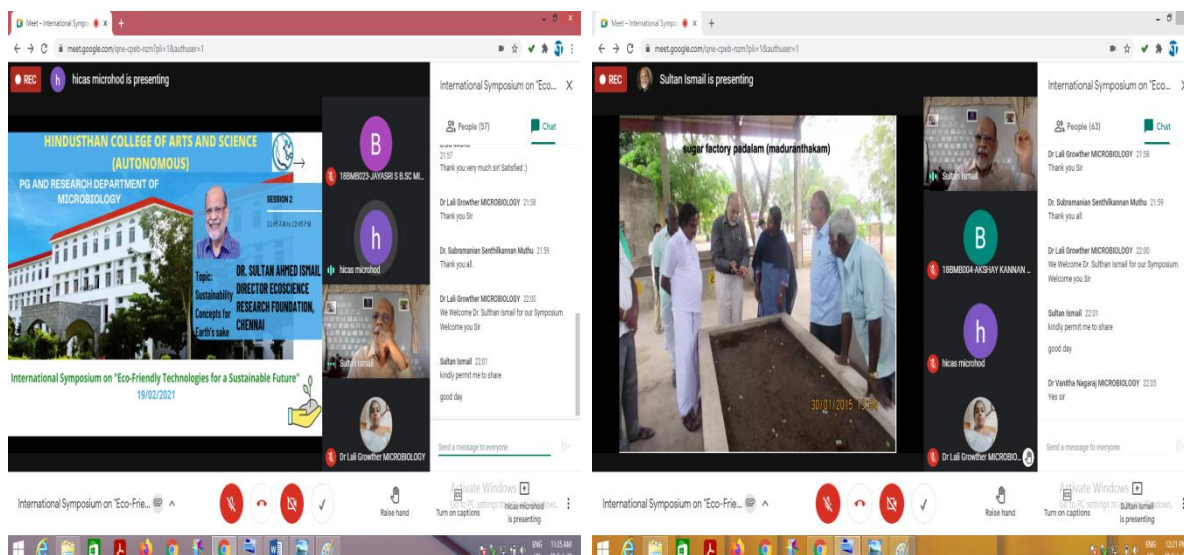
Meet – International Sympo

meet.google.com/qne-cpeb-nzm?pli=1&authuser=1

REC hicas microhod is presenting

HINDUSTHAN COLLEGE OF ARTS AND SCIENCE (AUTONOMOUS)

PG AND RESEARCH DEPARTMENT OF MICROBIOLOGY

SESSION 2

11:45 AM to 12:45 PM

Topic: Sustainability Concepts for Earth's sake

DR. SULTAN AHMED ISMAIL DIRECTOR ECOSCIENCE RESEARCH FOUNDATION, CHENNAI

International Symposium on "Eco-Friendly Technologies for a Sustainable Future"

19/02/2021

18BMB025-JAYASRI S B.SC MI...

hicas microhod

Sultan Ismail

Dr Lali Growther MICROBIOLOGY

International Symposium on "Eco-Friendly... X

People (57) Chat

21:57

Thank you very much sir! Satisfied :)

Dr Lali Growther MICROBIOLOGY 21:58
Thank you Sir

Dr Subramanian Senthilkannan Muthu 21:59
Thank you all.

Dr Lali Growther MICROBIOLOGY 22:00
We Welcome Dr. Sulthan Ismail for our Symposium. Welcome you Sir

Sultan Ismail 22:01
kindly permit me to share

good day

Send a message to everyone

International Symposium on "Eco-Frie...

Raise hand

Turn on captions

hicas microhod is presenting

Activate Windows

11:35 AM

Meet – International Sympo

meet.google.com/qne-cpeb-nzm?pli=1&authuser=1

REC Sultan Ismail is presenting

sugar factory padalam (madauranthakam)

30/01/2015 13:50

Sultan Ismail

18BMB004-AKSHAY KANNAN ...

hicas microhod

Dr Lali Growther MICROBIO...

International Symposium on "Eco...

People (63) Chat

Dr Lali Growther MICROBIOLOGY 21:58
Thank you Sir

Dr Subramanian Senthilkannan Muthu 21:59
Thank you all.

Dr Lali Growther MICROBIOLOGY 22:00
We Welcome Dr. Sulthan Ismail for our Symposium. Welcome you Sir

Sultan Ismail 22:01
kindly permit me to share

good day

Dr Vanitha Nagaraj MICROBIOLOGY 22:05
Yes sir

Send a message to everyone

International Symposium on "Eco-Frie...

Raise hand

Turn on captions

Sultan Ismail is presenting

Activate Windows
Go to PC settings to activate Windows.

12:21 PM